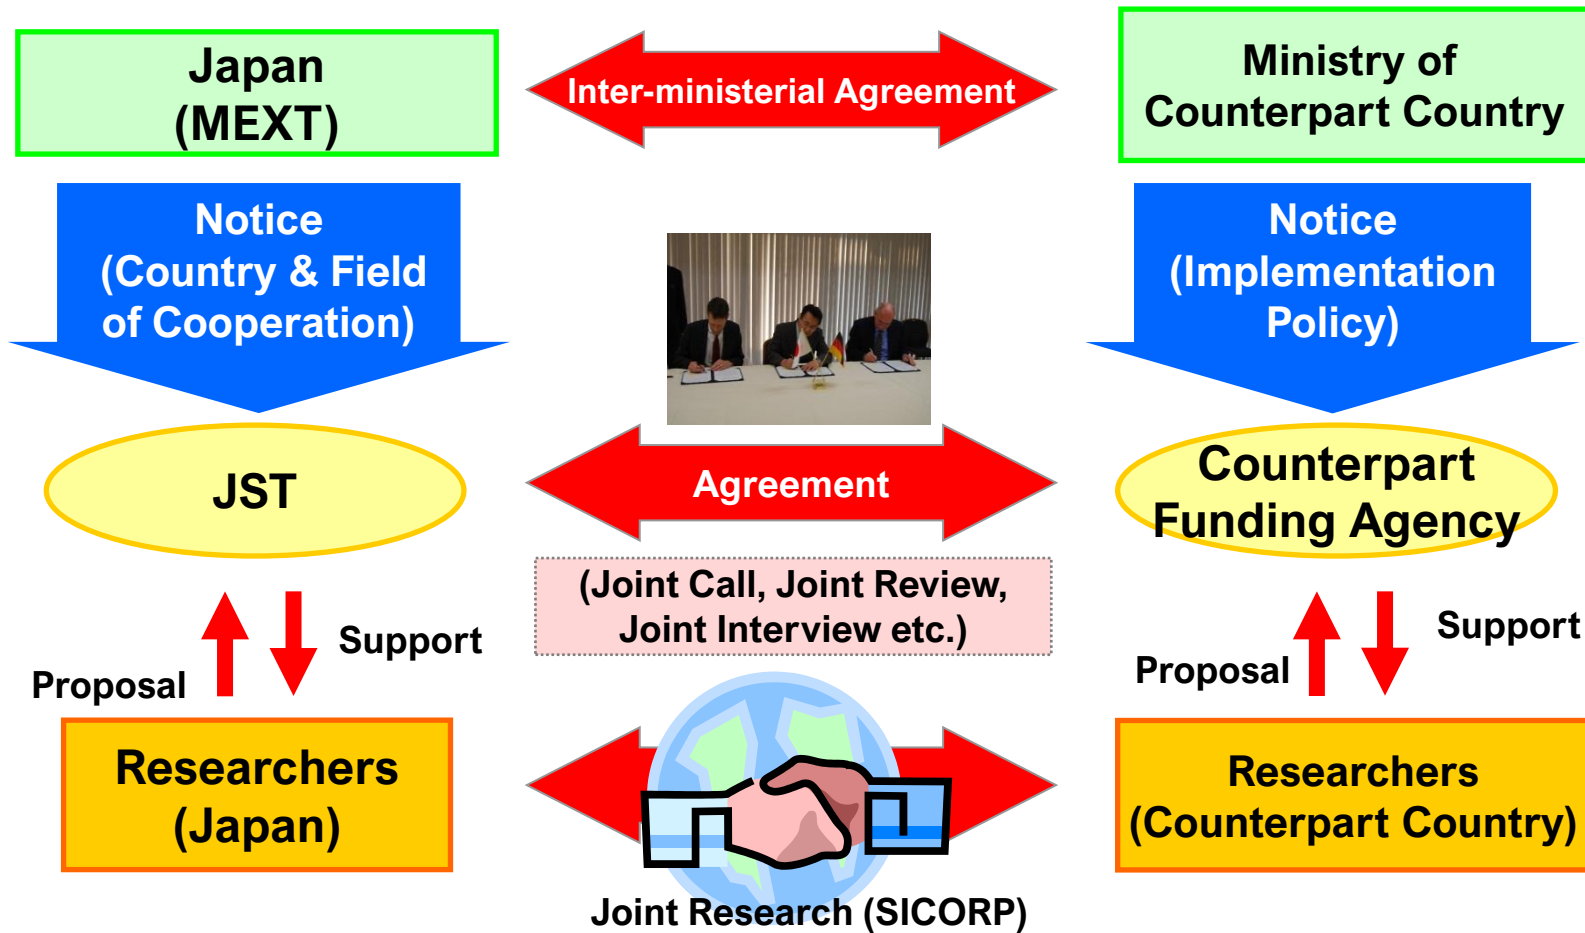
Japan
(MEXT)

Inter-ministerial Agreement

Ministry of
Counterpart Country

Notice
(Country & Field of Cooperation)

Notice
(Implementation Policy)

JST

Agreement

Counterpart Funding Agency

(Joint Call, Joint Review, Joint Interview etc.)

Proposal

Support

Proposal

Support

Researchers
(Japan)

Researchers
(Counterpart Country)

Joint Research (SICORP)